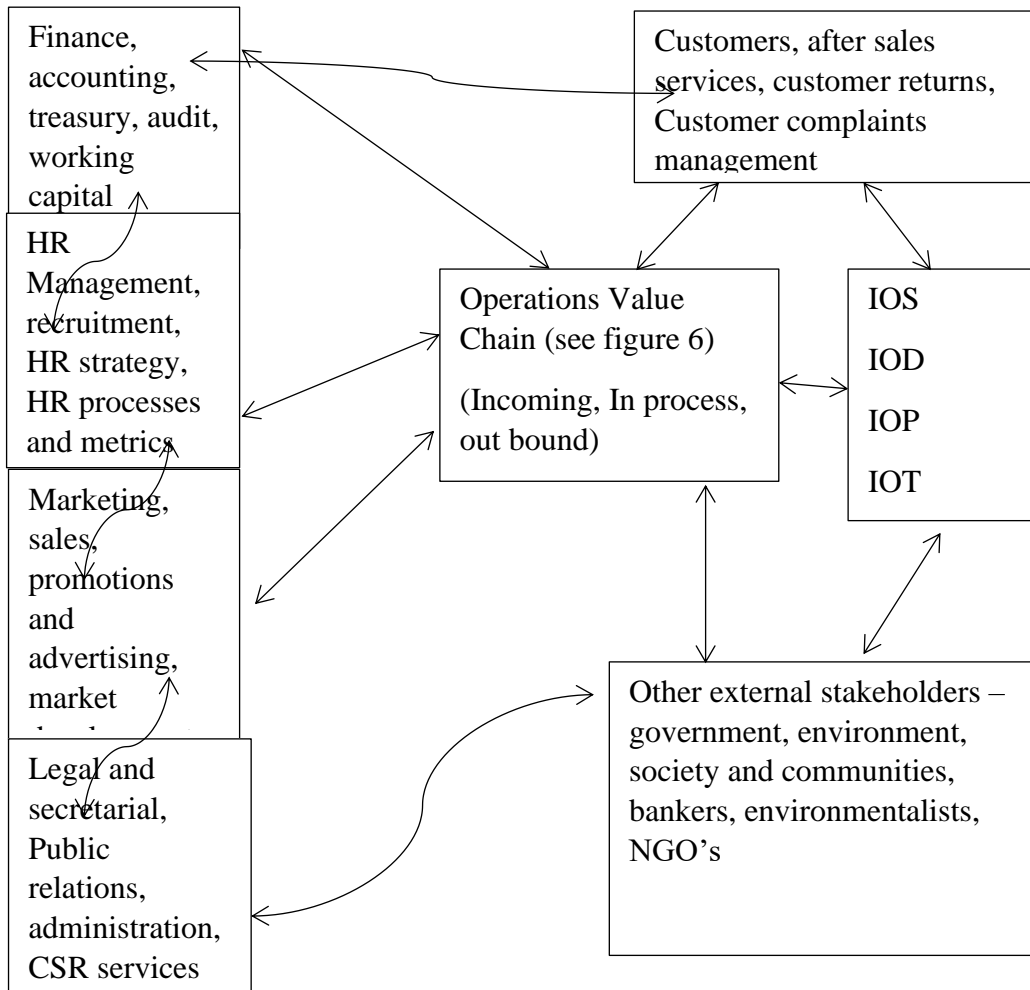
Finance, accounting, treasury, audit, working capital

HR Management, recruitment, HR strategy, HR processes and metrics

Marketing, sales, promotions and advertising, market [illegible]

Legal and secretarial, Public relations, administration, CSR services

Customers, after sales services, customer returns, Customer complaints management

Operations Value Chain (see figure 6)

(Incoming, In process, out bound)

IOS

IOD

IOP

IOT

Other external stakeholders – government, environment, society and communities, bankers, environmentalists, NGO's